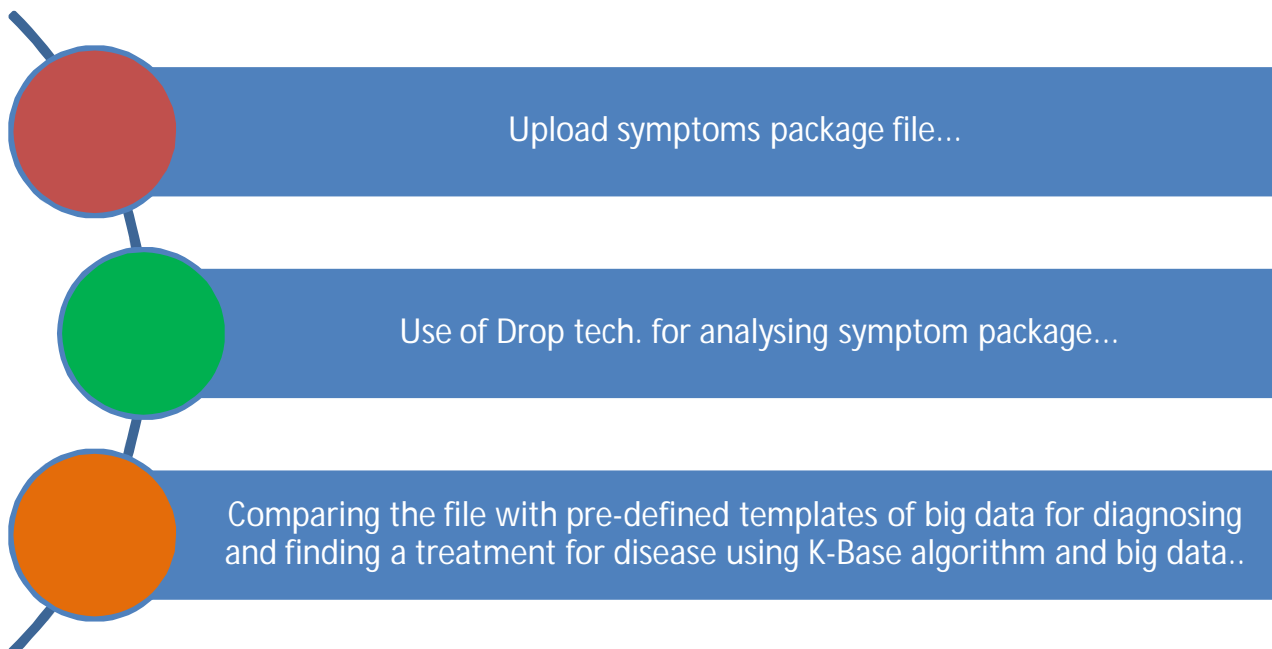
Upload symptoms package file…

Use of Drop tech. for analysing symptom package…

Comparing the file with pre-defined templates of big data for diagnosing and finding a treatment for disease using K-Base algorithm and big data..